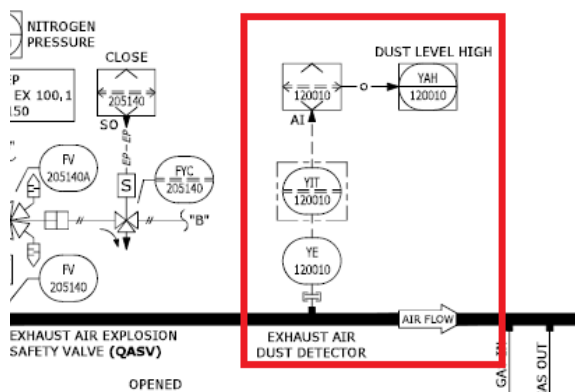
NITROGEN PRESSURE

CLOSE

EP
EX 100,1
150

205140

SO

EP

FV
205140A

S

FYC
205140

"B"

FV
205140

DUST LEVEL HIGH

120010

AI

YAH
120010

YIT
120010

YE
120010

EXHAUST AIR EXPLOSION SAFETY VALVE (QASV)

EXHAUST AIR DUST DETECTOR

AIR FLOW

OPENED

GA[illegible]

AS OUT